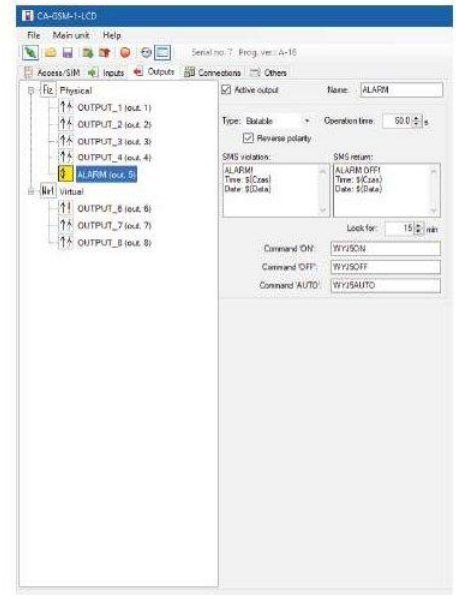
CA-GSM-1-LCD

File Main unit Help

Serial no: 7 Prog. ver.: A-16

Access/SIM Inputs Outputs Connections Others

Fiz Physical
OUTPUT_1 (out. 1)
OUTPUT_2 (out. 2)
OUTPUT_3 (out. 3)
OUTPUT_4 (out. 4)
ALARM (out. 5)
Wrt Virtual
OUTPUT_6 (out. 6)
OUTPUT_7 (out. 7)
OUTPUT_8 (out. 8)

Active output
Name: ALARM

Type: Bistable
Operation time: 50.0 s
Reverse polarity

SMS violation:
ALARM!
Time: $(Czas)
Date: $(Data)

SMS return:
ALARM OFF!
Time: $(Czas)
Date: $(Data)

Lock for: 15 min

Command 'ON': WYJ5ON
Command 'OFF': WYJ5OFF
Command 'AUTO': WYJ5AUTO